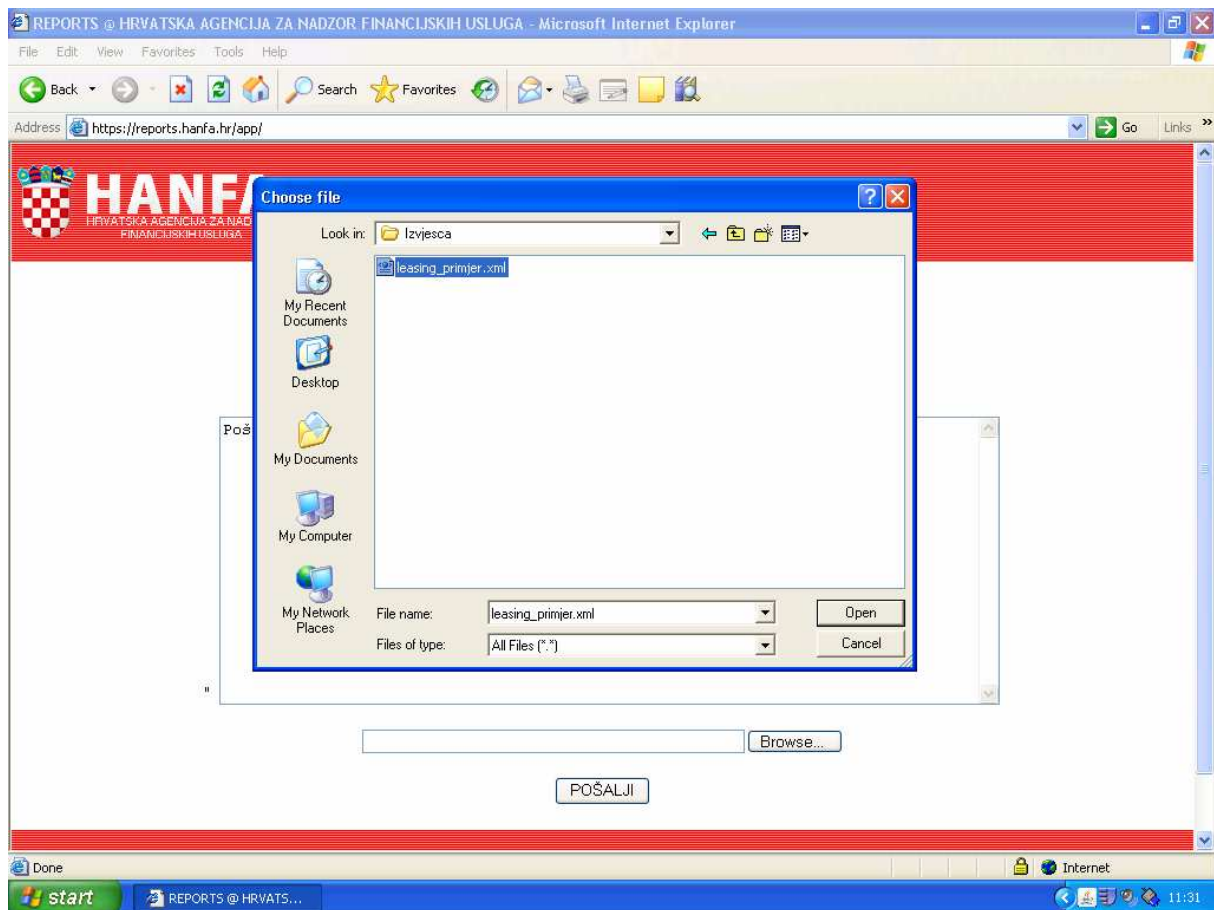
REPORTS @ HRVATSKA AGENCIJA ZA NADZOR FINANCIJSKIH USLUGA - Microsoft Internet Explorer

File Edit View Favorites Tools Help

Back Search Favorites

Address https://reports.hanfa.hr/app/ Go Links »

HANFA
HRVATSKA AGENCIJA ZA NAD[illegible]
FINANCIJSKIH USLUGA

Choose file

Look in: Izvjesca

leasing_primjer.xml

My Recent Documents

Desktop

My Documents

My Computer

My Network Places

File name: leasing_primjer.xml Open

Files of type: All Files (*.*) Cancel

Poš

"

Browse...

POŠALJI

Done

Internet

start

REPORTS @ HRVATS...

11:31